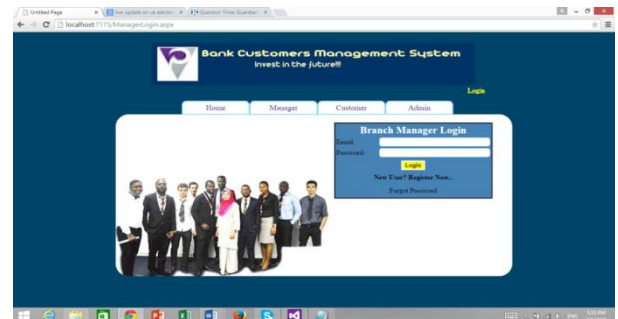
Untitled Page
live update on uk election
Question Time: Guardian
localhost:7175/ManagerLogin.aspx

Bank Customers Management System
Invest in the future!!!

Login

Home
Manager
Customer
Admin

Branch Manager Login
Email:
Password:
Login
New User? Register Now..
Forgot Password